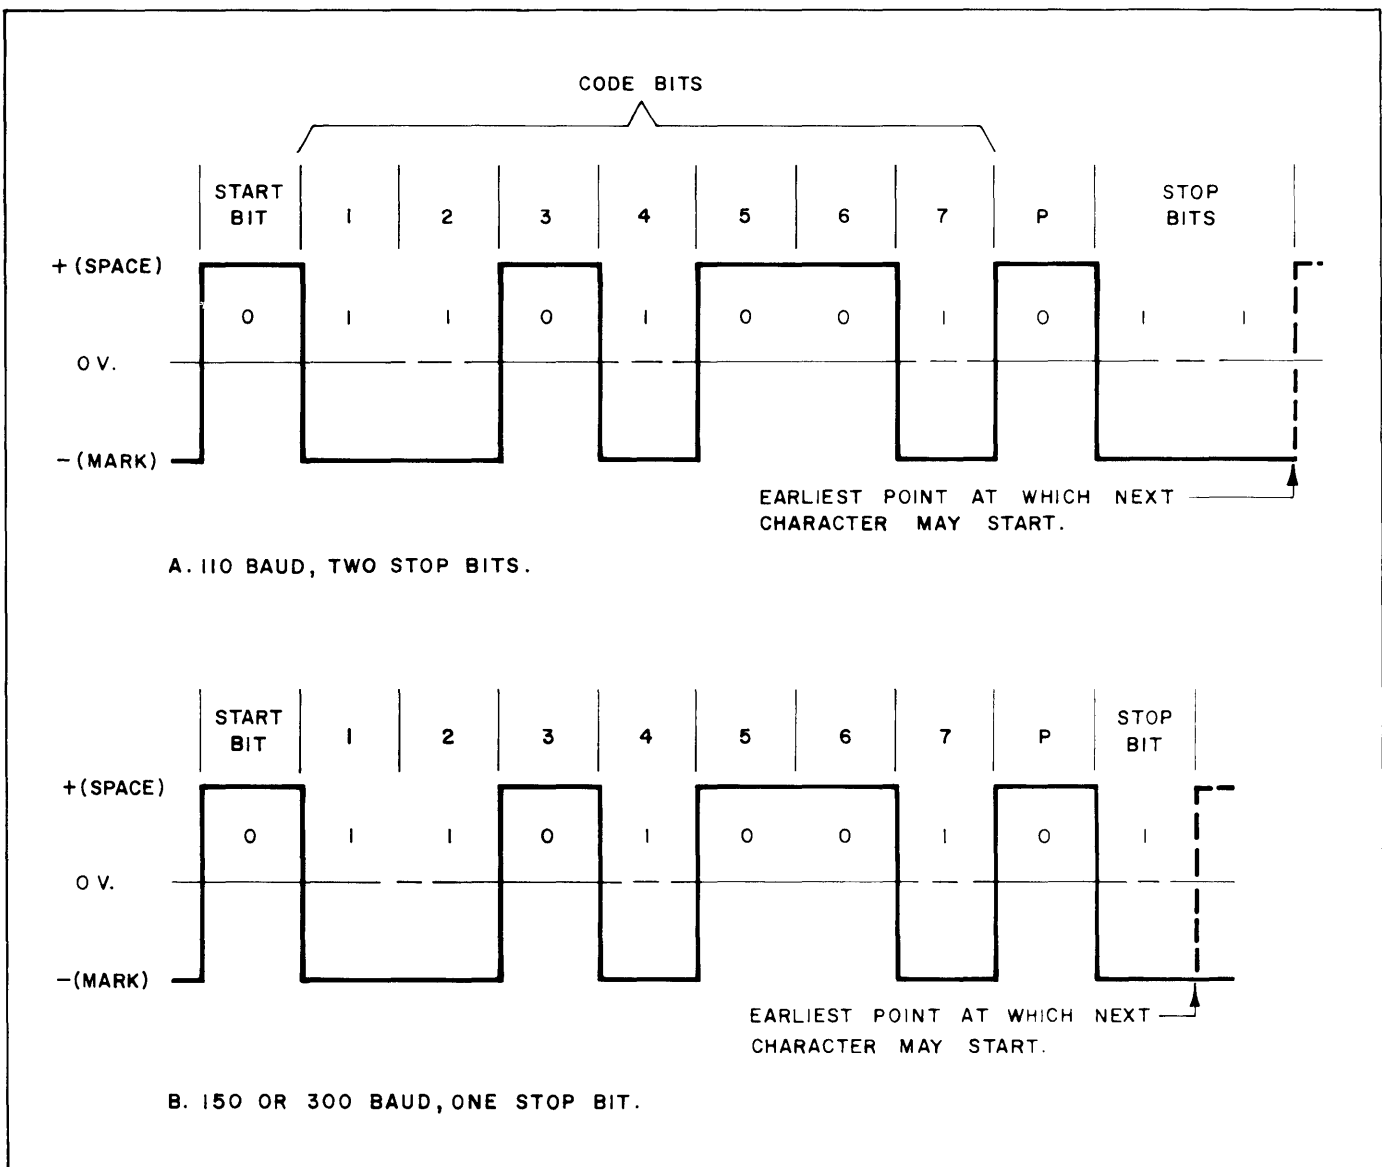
CODE BITS

START BIT
1
2
3
4
5
6
7
P
STOP BITS

+ (SPACE)
0
1
1
0
1
0
0
1
0
1
1

0 V.

– (MARK)

EARLIEST POINT AT WHICH NEXT CHARACTER MAY START.

A. 110 BAUD, TWO STOP BITS.

START BIT
1
2
3
4
5
6
7
P
STOP BIT

+ (SPACE)
0
1
1
0
1
0
0
1
0
1

0 V.

– (MARK)

EARLIEST POINT AT WHICH NEXT CHARACTER MAY START.

B. 150 OR 300 BAUD, ONE STOP BIT.